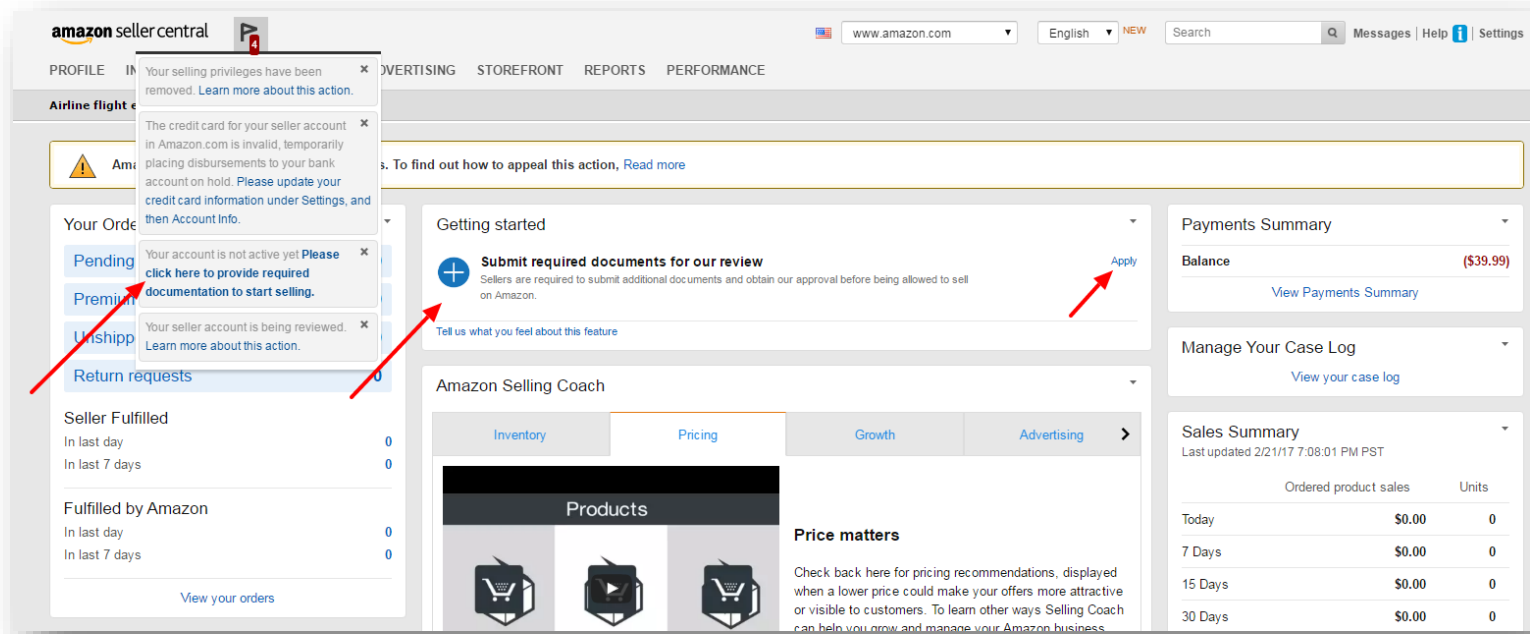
amazon seller central 4

www.amazon.com English NEW Search Messages | Help | Settings

PROFILE IN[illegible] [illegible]VERTISING STOREFRONT REPORTS PERFORMANCE

Your selling privileges have been removed. Learn more about this action. ×

The credit card for your seller account in Amazon.com is invalid, temporarily placing disbursements to your bank account on hold. Please update your credit card information under Settings, and then Account Info. ×

Your account is not active yet Please click here to provide required documentation to start selling. ×

Your seller account is being reviewed. Learn more about this action. ×

Airline flight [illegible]

Ama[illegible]s. To find out how to appeal this action, Read more

Your Orde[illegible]

Pending

Premium

Unshipp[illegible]

Return requests 0

Seller Fulfilled

In last day 0

In last 7 days 0

Fulfilled by Amazon

In last day 0

In last 7 days 0

View your orders

Getting started

Submit required documents for our review

Sellers are required to submit additional documents and obtain our approval before being allowed to sell on Amazon.

Apply

Tell us what you feel about this feature

Amazon Selling Coach

Inventory Pricing Growth Advertising

Products

Price matters

Check back here for pricing recommendations, displayed when a lower price could make your offers more attractive or visible to customers. To learn other ways Selling Coach can help you grow and manage your Amazon business

Payments Summary

Balance ($39.99)

View Payments Summary

Manage Your Case Log

View your case log

Sales Summary

Last updated 2/21/17 7:08:01 PM PST

| | Ordered product sales | Units |
|---|---|---|
| Today | $0.00 | 0 |
| 7 Days | $0.00 | 0 |
| 15 Days | $0.00 | 0 |
| 30 Days | $0.00 | 0 |